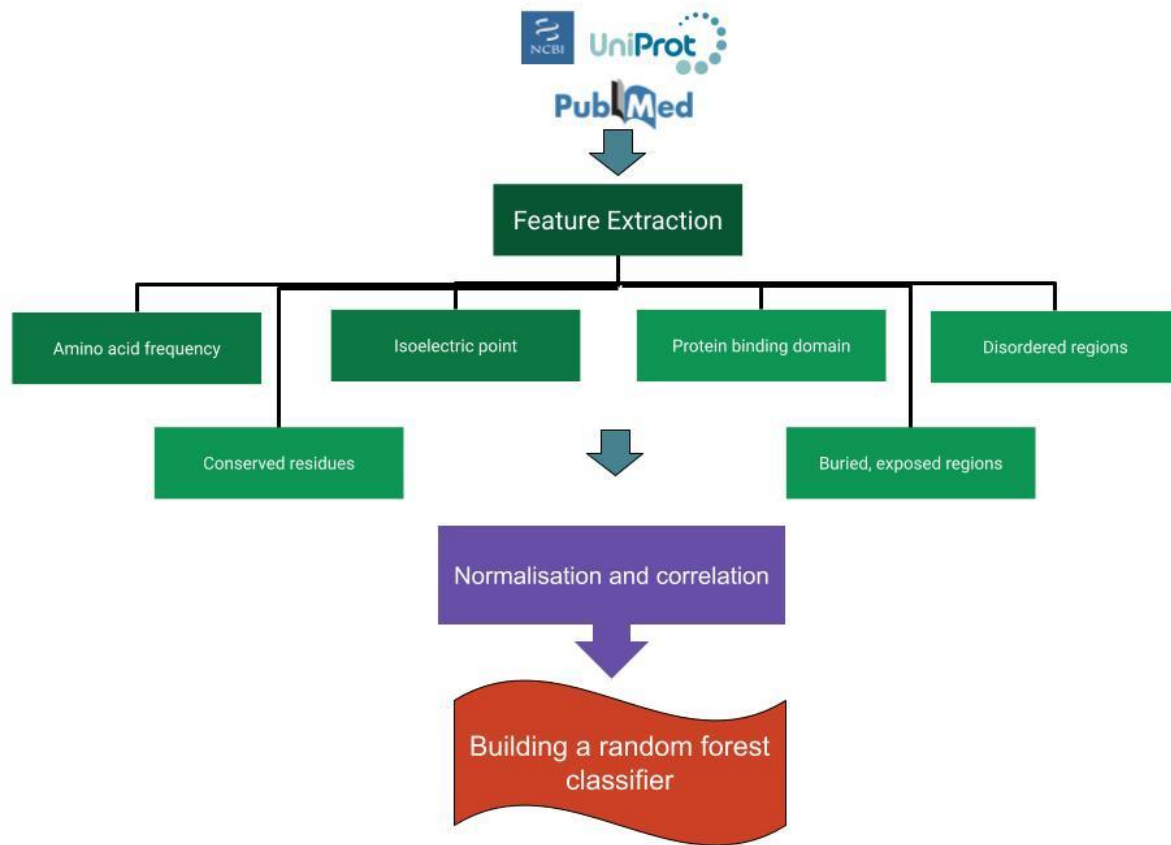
NCBI UniProt

PubMed

Feature Extraction

Amino acid frequency

Isoelectric point

Protein binding domain

Disordered regions

Conserved residues

Buried, exposed regions

Normalisation and correlation

Building a random forest classifier